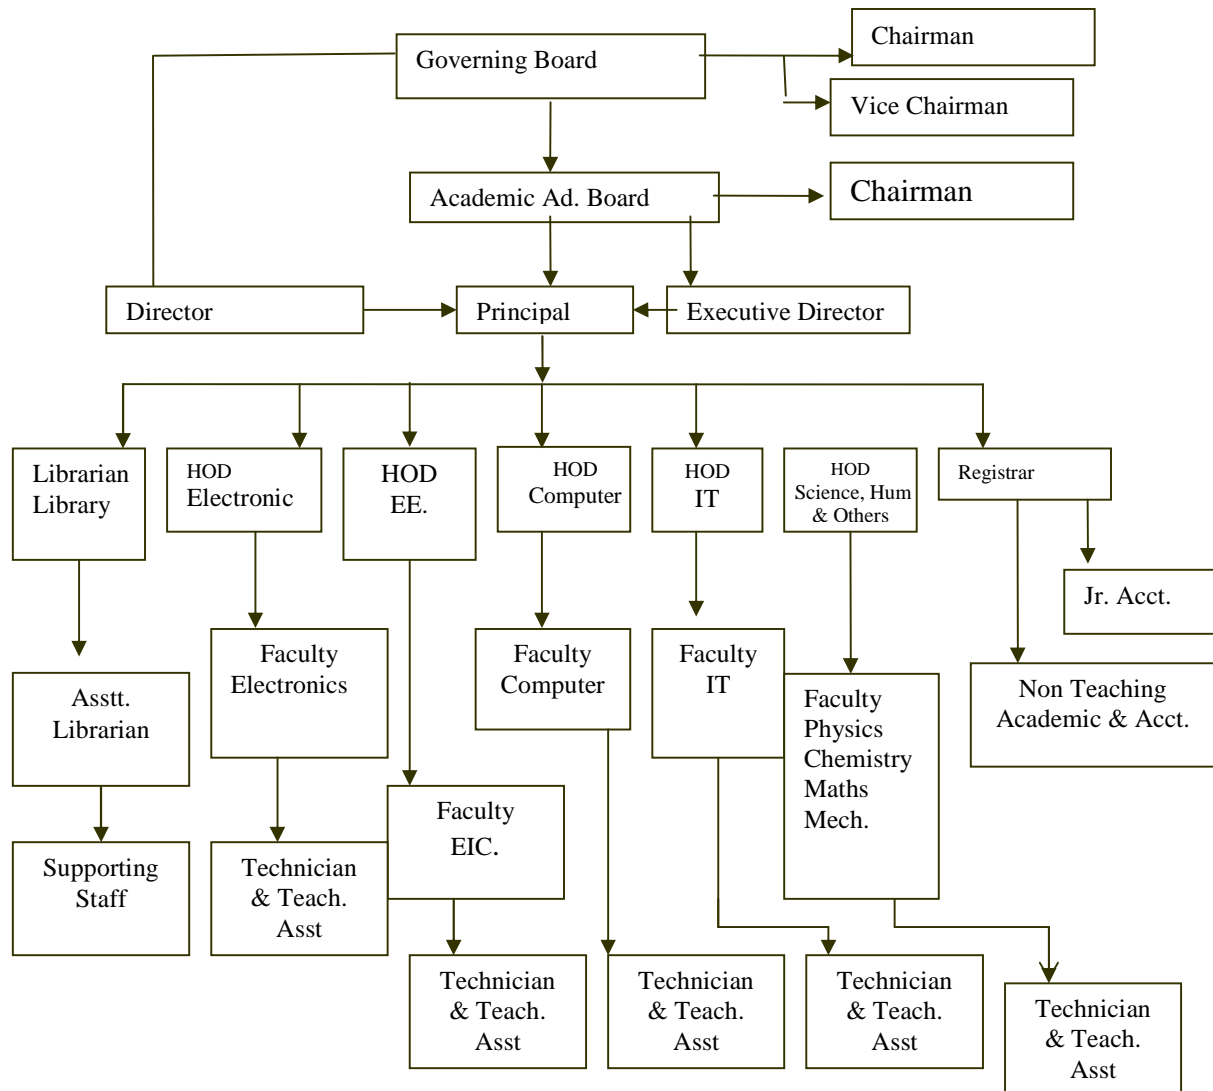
Governing Board

Chairman

Vice Chairman

Academic Ad. Board

Chairman

Director

Principal

Executive Director

Librarian Library

HOD Electronic

HOD EE.

HOD Computer

HOD IT

HOD Science, Hum & Others

Registrar

Jr. Acct.

Asstt. Librarian

Faculty Electronics

Faculty Computer

Faculty IT

Faculty Physics Chemistry Maths Mech.

Non Teaching Academic & Acct.

Supporting Staff

Technician & Teach. Asst

Faculty EIC.

Technician & Teach. Asst

Technician & Teach. Asst

Technician & Teach. Asst

Technician & Teach. Asst